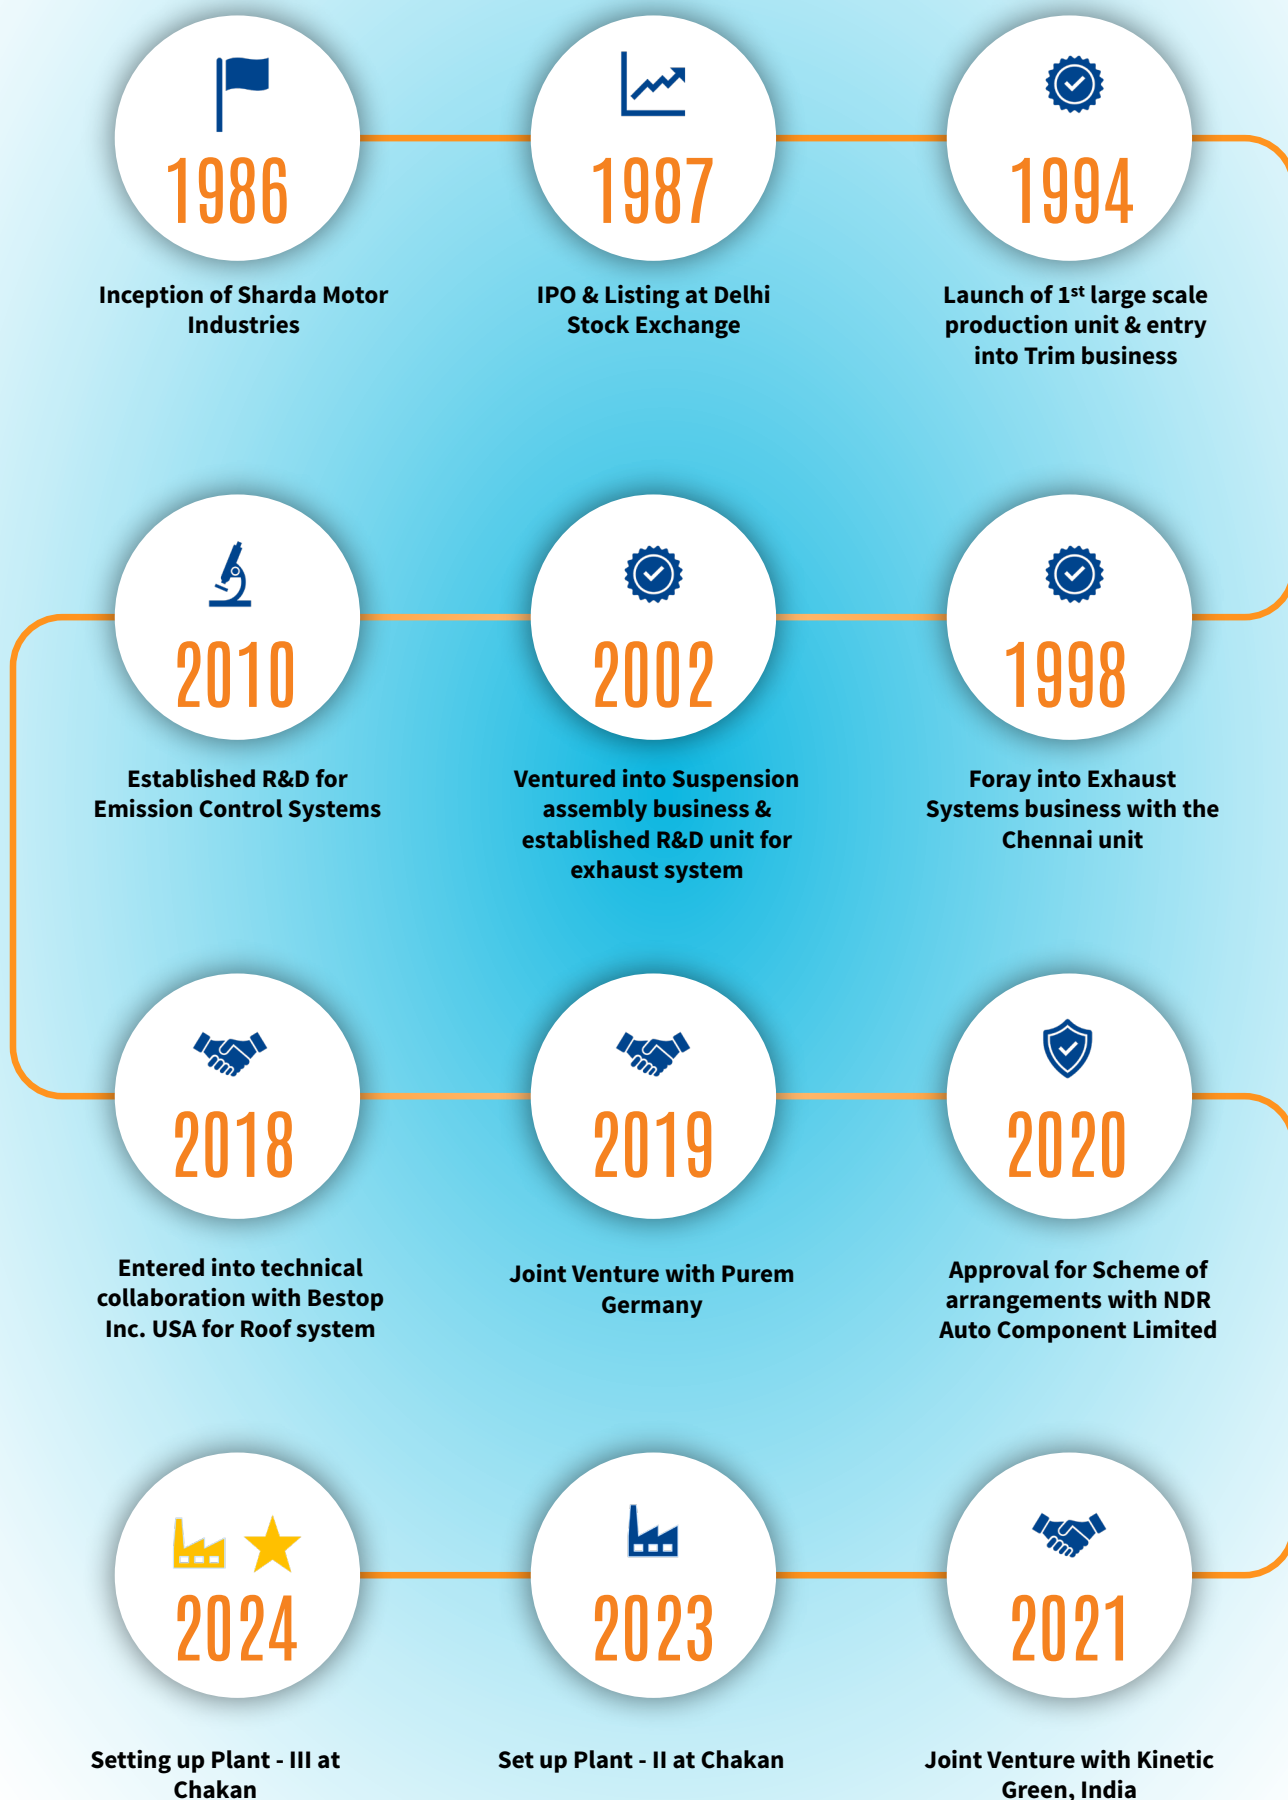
1986

Inception of Sharda Motor Industries

1987

IPO & Listing at Delhi Stock Exchange

1994

Launch of 1$^{st}$ large scale production unit & entry into Trim business

2010

Established R&D for Emission Control Systems

2002

Ventured into Suspension assembly business & established R&D unit for exhaust system

1998

Foray into Exhaust Systems business with the Chennai unit

2018

Entered into technical collaboration with Bestop Inc. USA for Roof system

2019

Joint Venture with Purem Germany

2020

Approval for Scheme of arrangements with NDR Auto Component Limited

2024

Setting up Plant - III at Chakan

2023

Set up Plant - II at Chakan

2021

Joint Venture with Kinetic Green, India